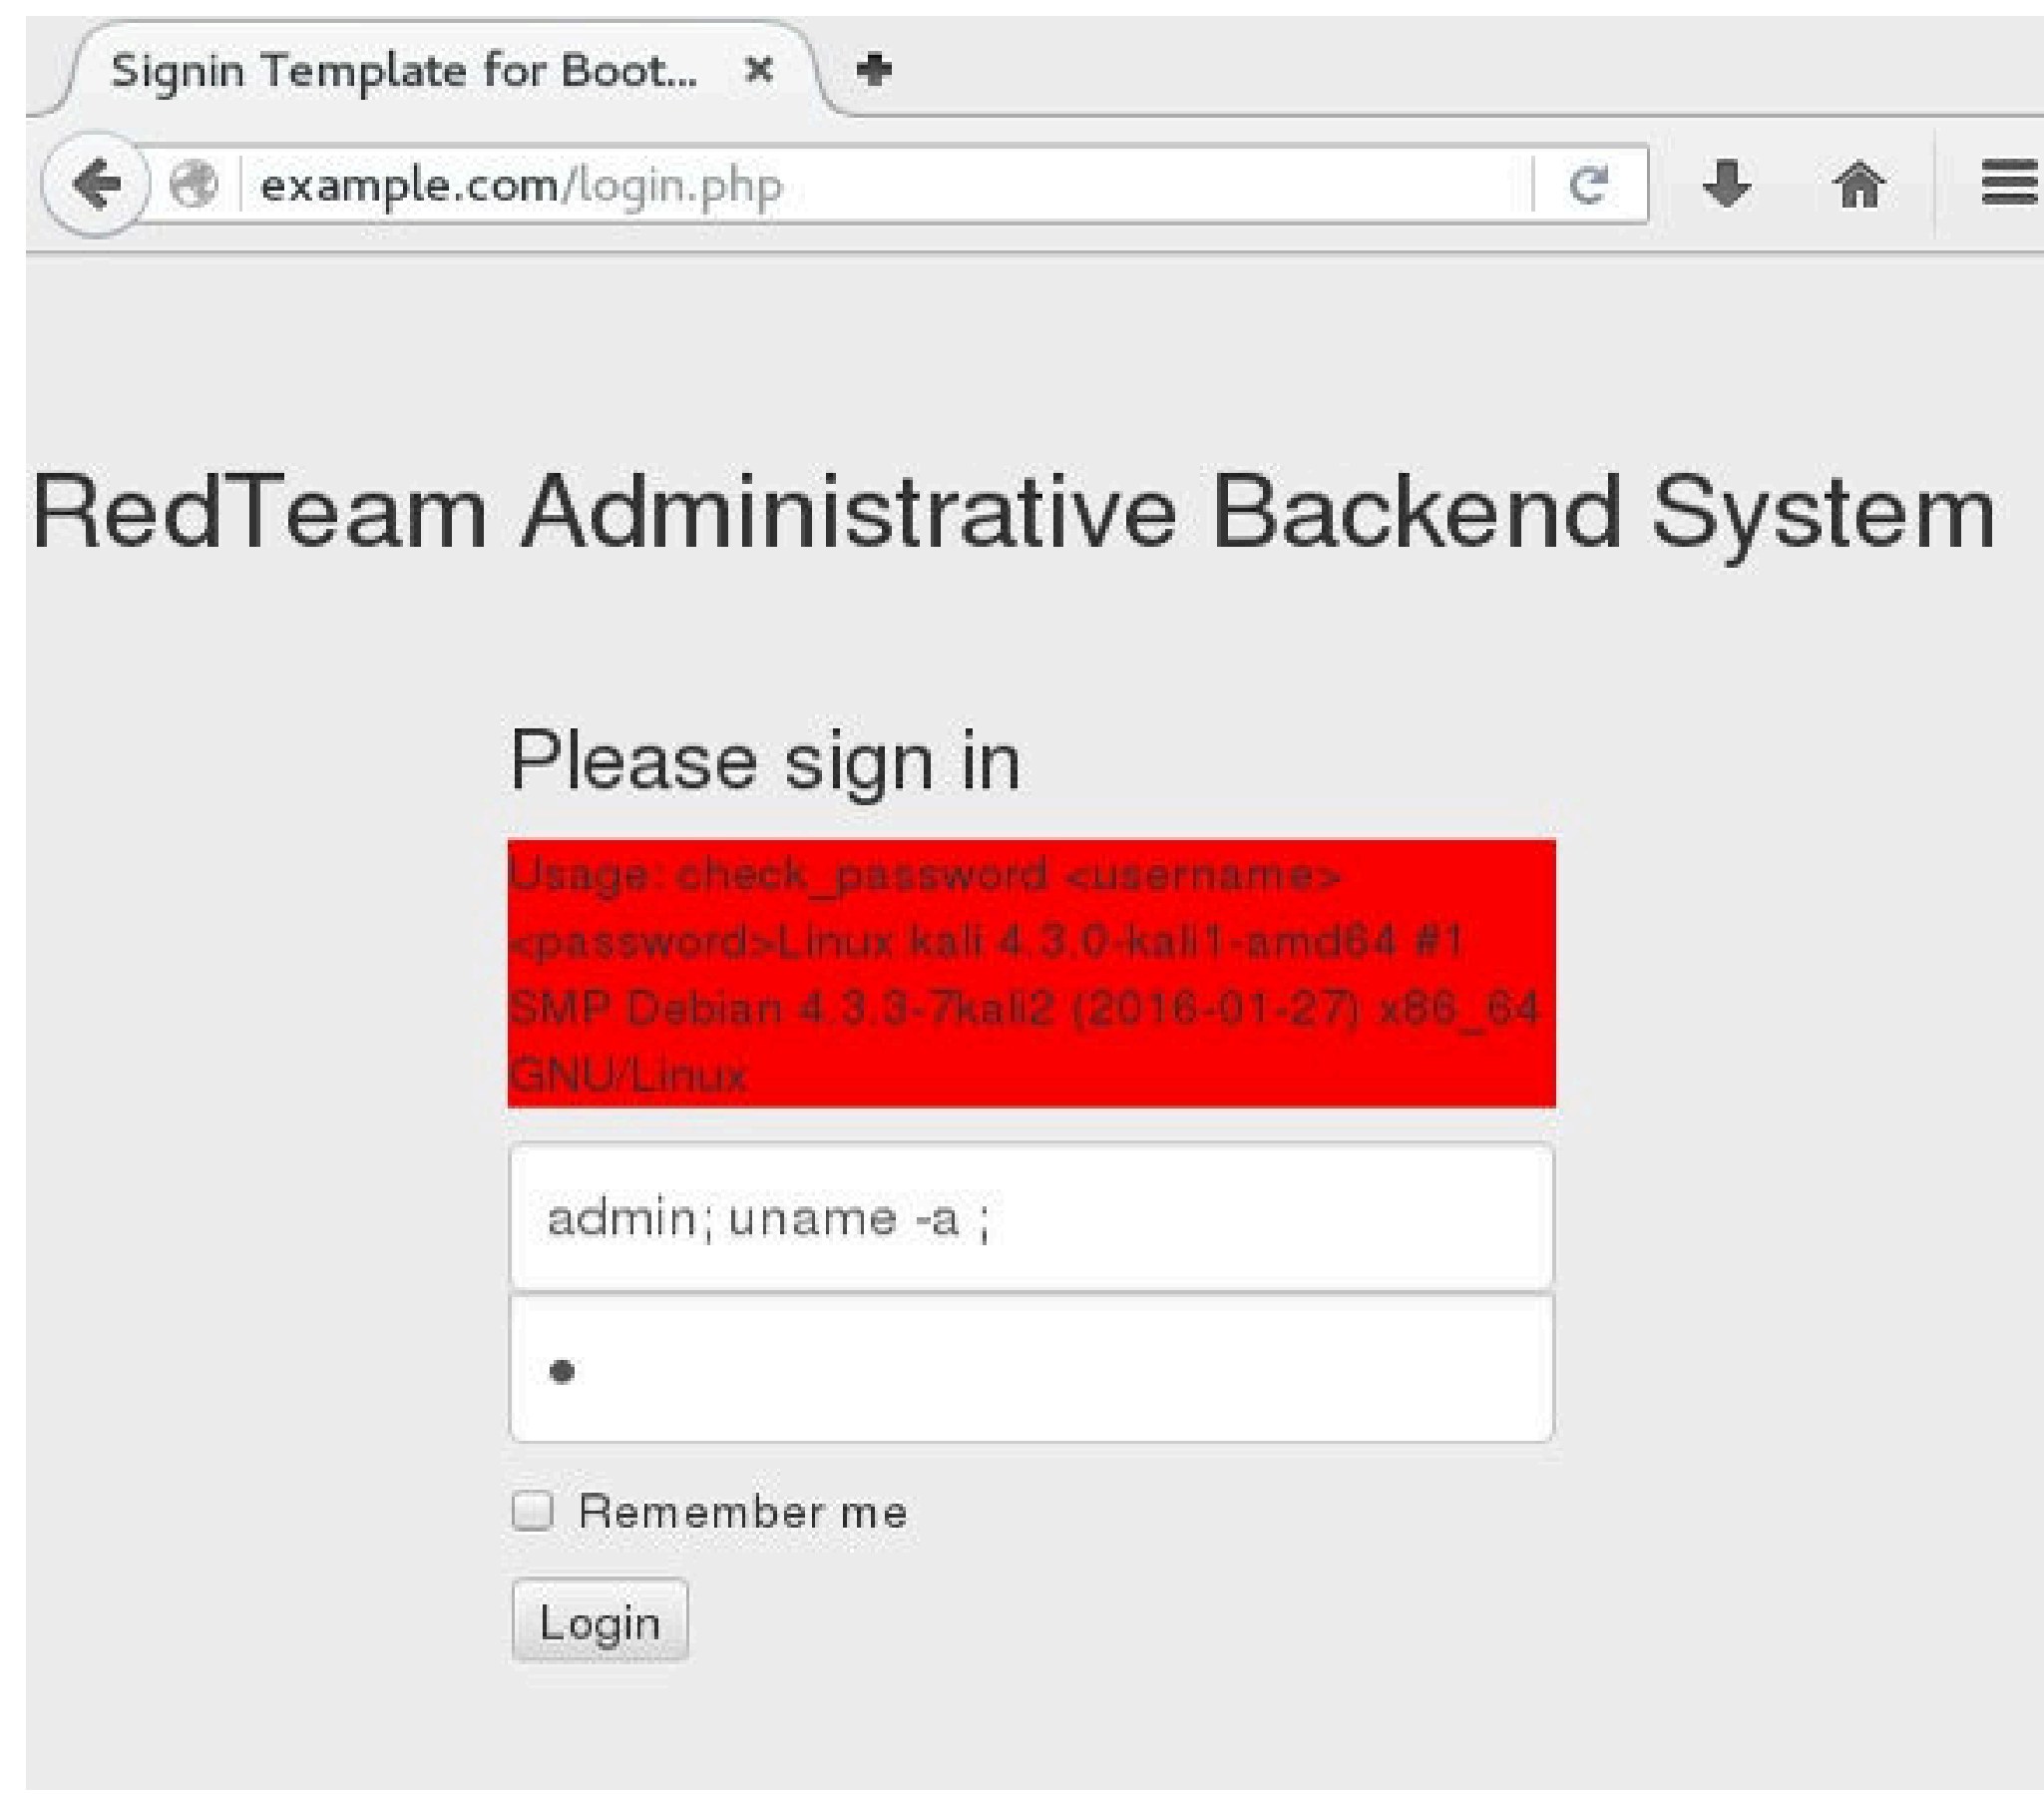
Signin Template for Boot... ×

example.com/login.php

RedTeam Administrative Backend System

Please sign in

Usage: check_password <username> <password>Linux kali 4.3.0-kali1-amd64 #1 SMP Debian 4.3.3-7kali2 (2016-01-27) x86_64 GNU/Linux

admin; uname -a ;

•

Remember me

Login